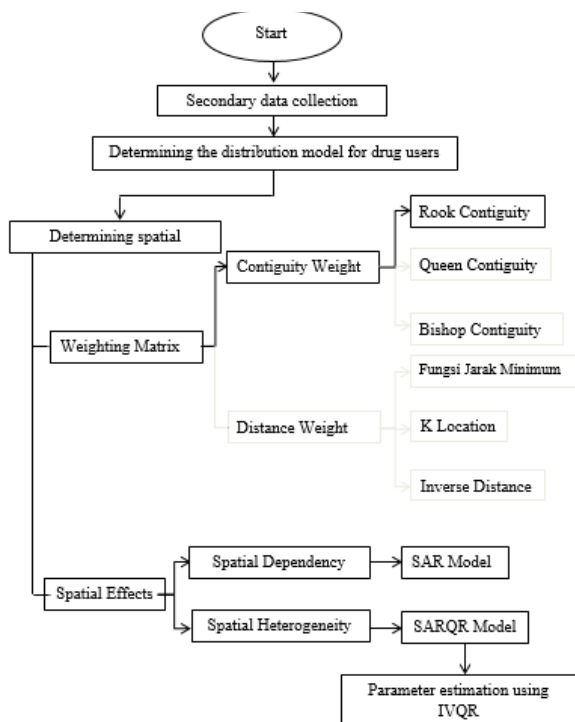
Start

Secondary data collection

Determining the distribution model for drug users

Determining spatial

Weighting Matrix

Contiguity Weight

Rook Contiguity

Queen Contiguity

Bishop Contiguity

Distance Weight

Fungsi Jarak Minimum

K Location

Inverse Distance

Spatial Effects

Spatial Dependency

SAR Model

Spatial Heterogeneity

SARQR Model

Parameter estimation using IVQR